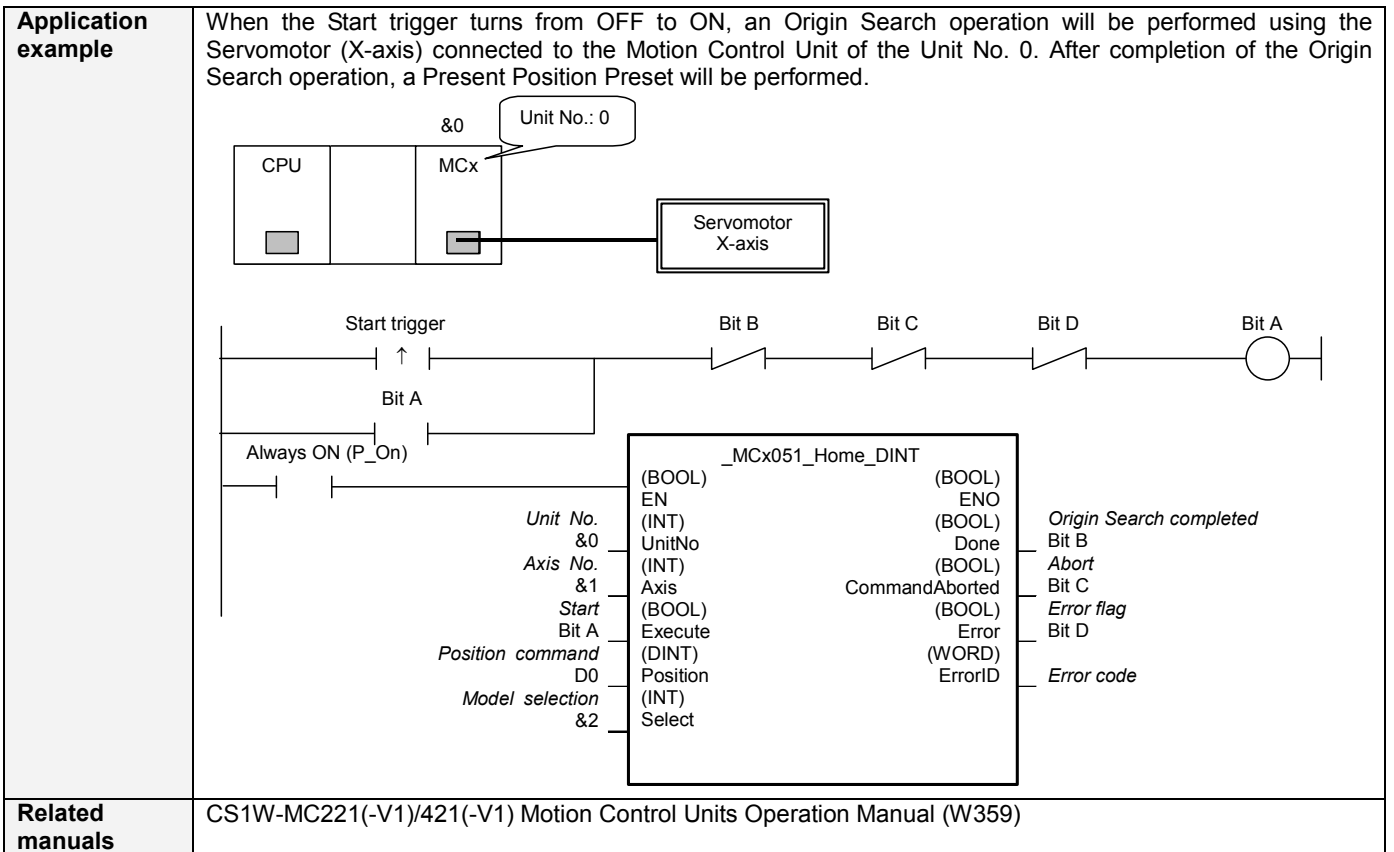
| Application example | When the Start trigger turns from OFF to ON, an Origin Search operation will be performed using the Servomotor (X-axis) connected to the Motion Control Unit of the Unit No. 0. After completion of the Origin Search operation, a Present Position Preset will be performed. |
|---|---|
| Related manuals | CS1W-MC221(-V1)/421(-V1) Motion Control Units Operation Manual (W359) |

&0

Unit No.: 0

CPU

MCx

Servomotor X-axis

Start trigger

↑

Bit B

Bit C

Bit D

Bit A

Bit A

Always ON (P_On)

_MCx051_Home_DINT

(BOOL) EN

(BOOL) ENO

Unit No. &0

(INT) UnitNo

(BOOL) Done

Origin Search completed Bit B

Axis No. &1

(INT) Axis

(BOOL) CommandAborted

Abort Bit C

Start Bit A

(BOOL) Execute

(BOOL) Error

Error flag Bit D

Position command D0

(DINT) Position

(WORD) ErrorID

Error code

Model selection &2

(INT) Select